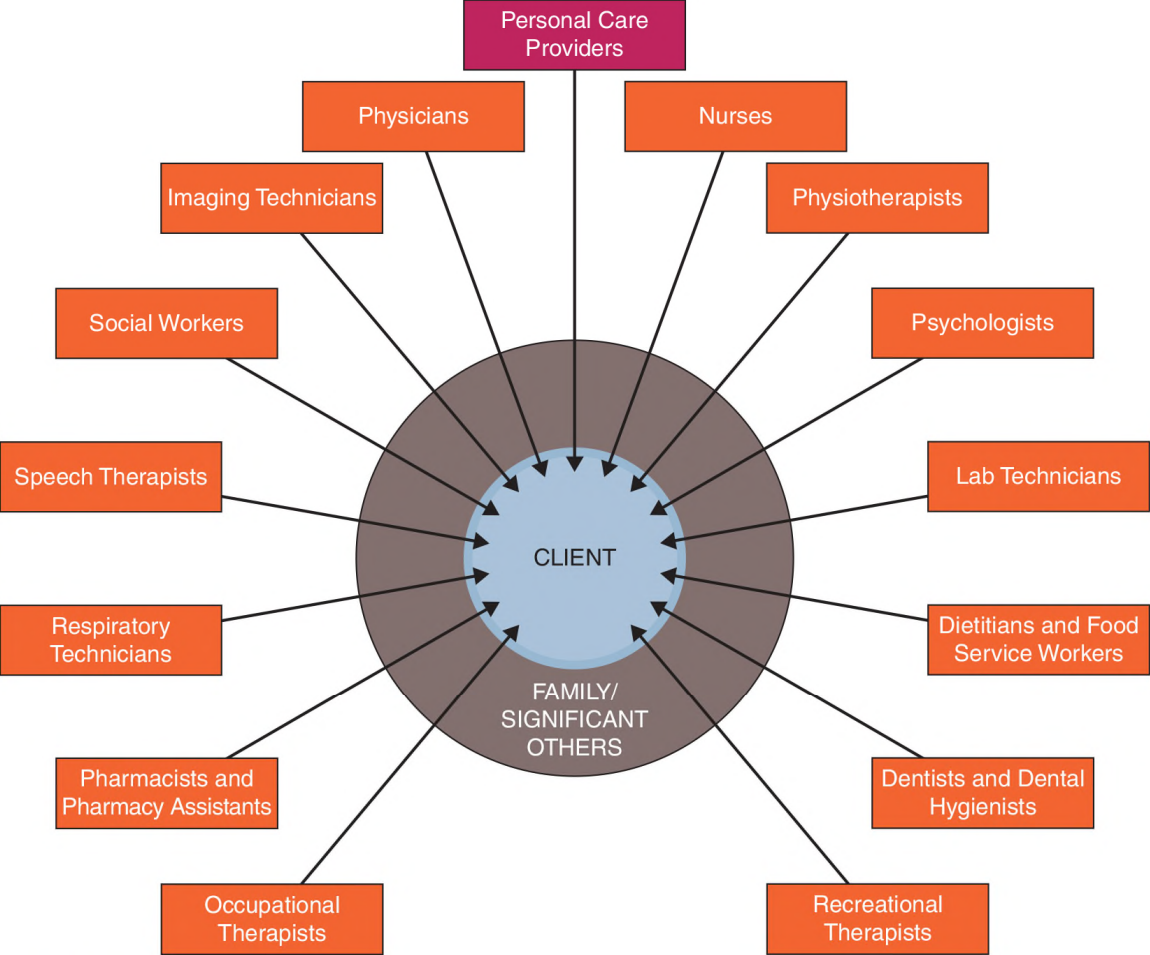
Personal Care Providers

Physicians

Nurses

Imaging Technicians

Physiotherapists

Social Workers

Psychologists

Speech Therapists

Lab Technicians

CLIENT

Respiratory Technicians

Dietitians and Food Service Workers

FAMILY/ SIGNIFICANT OTHERS

Pharmacists and Pharmacy Assistants

Dentists and Dental Hygienists

Occupational Therapists

Recreational Therapists